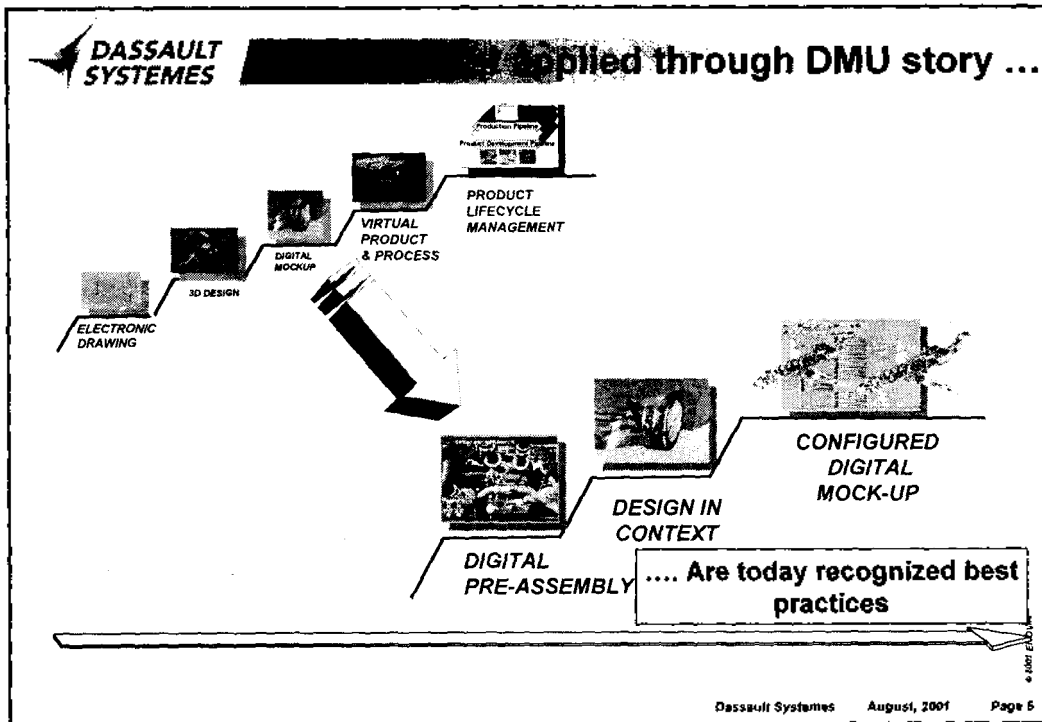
DASSAULT SYSTEMES

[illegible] applied through DMU story ...

Production Pipeline
Product Development Pipeline

PRODUCT LIFECYCLE MANAGEMENT

VIRTUAL PRODUCT & PROCESS

DIGITAL MOCKUP

3D DESIGN

ELECTRONIC DRAWING

CONFIGURED DIGITAL MOCK-UP

DESIGN IN CONTEXT

DIGITAL PRE-ASSEMBLY

.... Are today recognized best practices

© 2001 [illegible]

Dassault Systemes August, 2001 Page 5